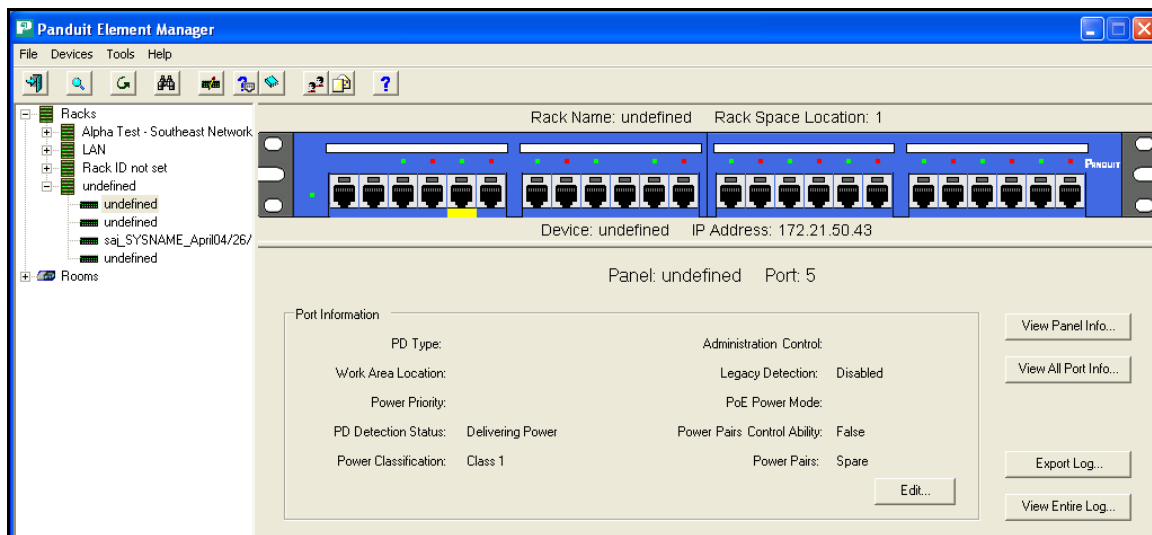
Panduit Element Manager

File Devices Tools Help

Racks
Alpha Test - Southeast Network
LAN
Rack ID not set
undefined
undefined
undefined
saj_SYSNAME_April04/26/
undefined
Rooms

Rack Name: undefined Rack Space Location: 1

PANDUIT

Device: undefined IP Address: 172.21.50.43

Panel: undefined Port: 5

Port Information

PD Type:
Work Area Location:
Power Priority:
PD Detection Status: Delivering Power
Power Classification: Class 1

Administration Control:
Legacy Detection: Disabled
PoE Power Mode:
Power Pairs Control Ability: False
Power Pairs: Spare

Edit...

View Panel Info...
View All Port Info...
Export Log...
View Entire Log...